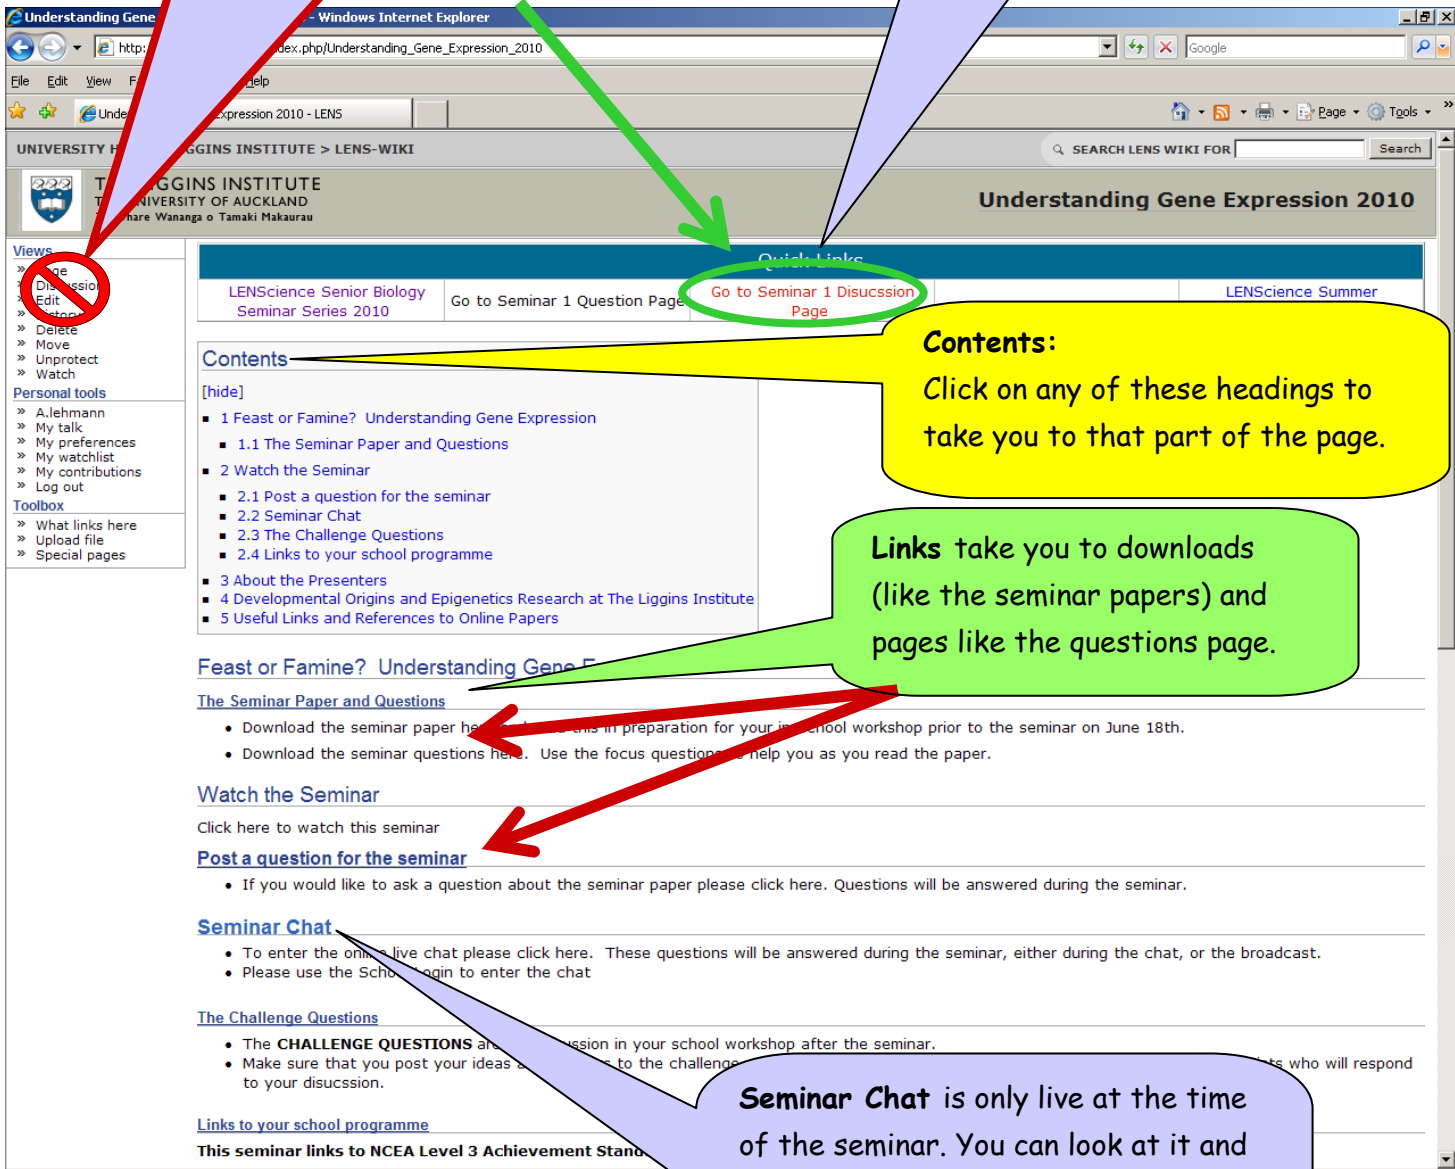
Understanding Gene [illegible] - Windows Internet Explorer

http: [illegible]dex.php/Understanding_Gene_Expression_2010

Google

File Edit View F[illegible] Help

Unde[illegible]xpression 2010 - LENS

Page Tools

UNIVERSITY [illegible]GGINS INSTITUTE > LENS-WIKI

SEARCH LENS WIKI FOR Search

T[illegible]GGINS INSTITUTE
T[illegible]NIVERSITY OF AUCKLAND
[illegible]hare Wananga o Tamaki Makaurau

Understanding Gene Expression 2010

Views
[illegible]ge
Dis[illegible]ssion
Edit
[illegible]istory
Delete
Move
Unprotect
Watch

Personal tools
A.lehmann
My talk
My preferences
My watchlist
My contributions
Log out

Toolbox
What links here
Upload file
Special pages

Quick Links

| LENScience Senior Biology Seminar Series 2010 | Go to Seminar 1 Question Page | Go to Seminar 1 Disucssion Page | | LENScience Summer |
|---|---|---|---|---|

Contents

[hide]

1 Feast or Famine? Understanding Gene Expression
1.1 The Seminar Paper and Questions
2 Watch the Seminar
2.1 Post a question for the seminar
2.2 Seminar Chat
2.3 The Challenge Questions
2.4 Links to your school programme
3 About the Presenters
4 Developmental Origins and Epigenetics Research at The Liggins Institute
5 Useful Links and References to Online Papers

Contents:
Click on any of these headings to take you to that part of the page.

Links take you to downloads (like the seminar papers) and pages like the questions page.

Feast or Famine? Understanding Gene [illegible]

The Seminar Paper and Questions

Download the seminar paper he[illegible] this in preparation for your i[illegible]chool workshop prior to the seminar on June 18th.
Download the seminar questions here. Use the focus question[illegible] help you as you read the paper.

Watch the Seminar

Click here to watch this seminar

Post a question for the seminar

If you would like to ask a question about the seminar paper please click here. Questions will be answered during the seminar.

Seminar Chat

To enter the on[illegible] live chat please click here. These questions will be answered during the seminar, either during the chat, or the broadcast.
Please use the Scho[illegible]ogin to enter the chat

The Challenge Questions

The CHALLENGE QUESTIONS ar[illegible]ssion in your school workshop after the seminar.
Make sure that you post your ideas a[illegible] to the challenge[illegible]ts who will respond to your disucssion.

Links to your school programme

This seminar links to NCEA Level 3 Achievement Stan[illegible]

Seminar Chat is only live at the time of the seminar. You can look at it and